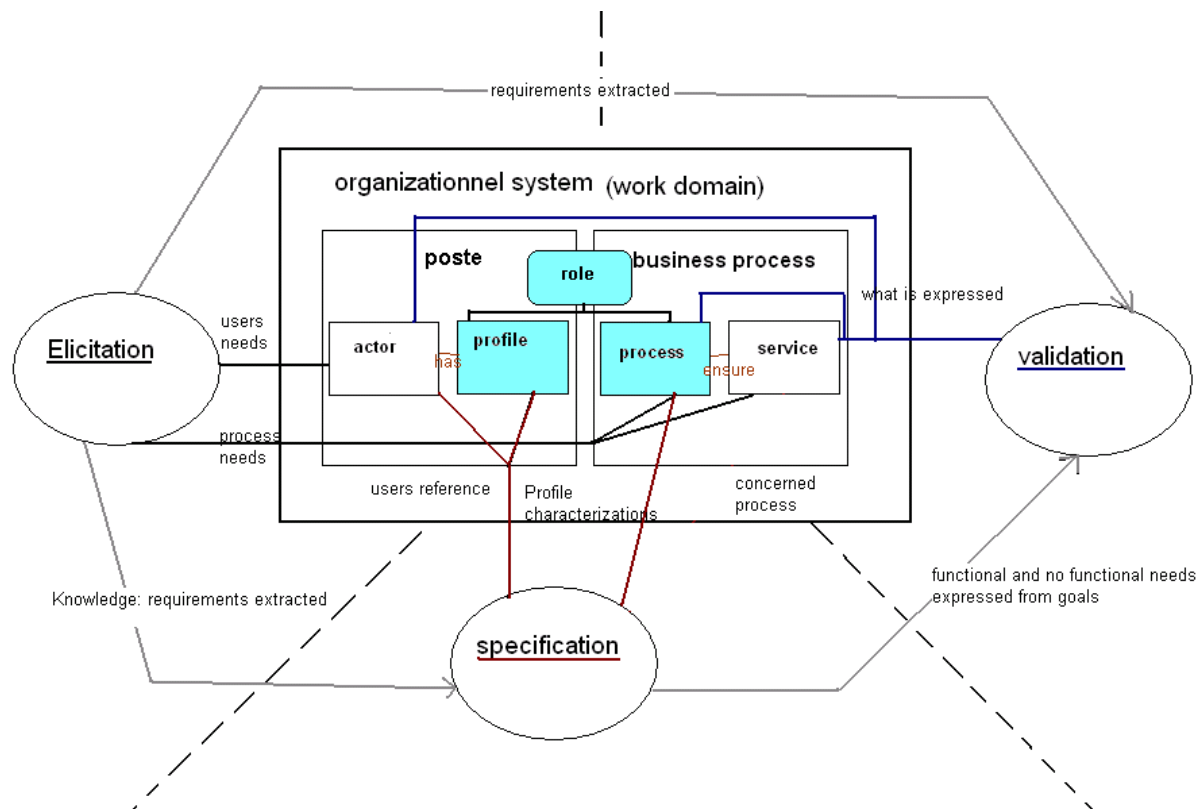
requirements extracted

organizationnel system (work domain)

poste

role

business process

what is expressed

Elicitation

users needs

actor

has

profile

process

ensure

service

validation

process needs

users reference

Profile characterizations

concerned process

Knowledge: requirements extracted

functional and no functional needs expressed from goals

specification